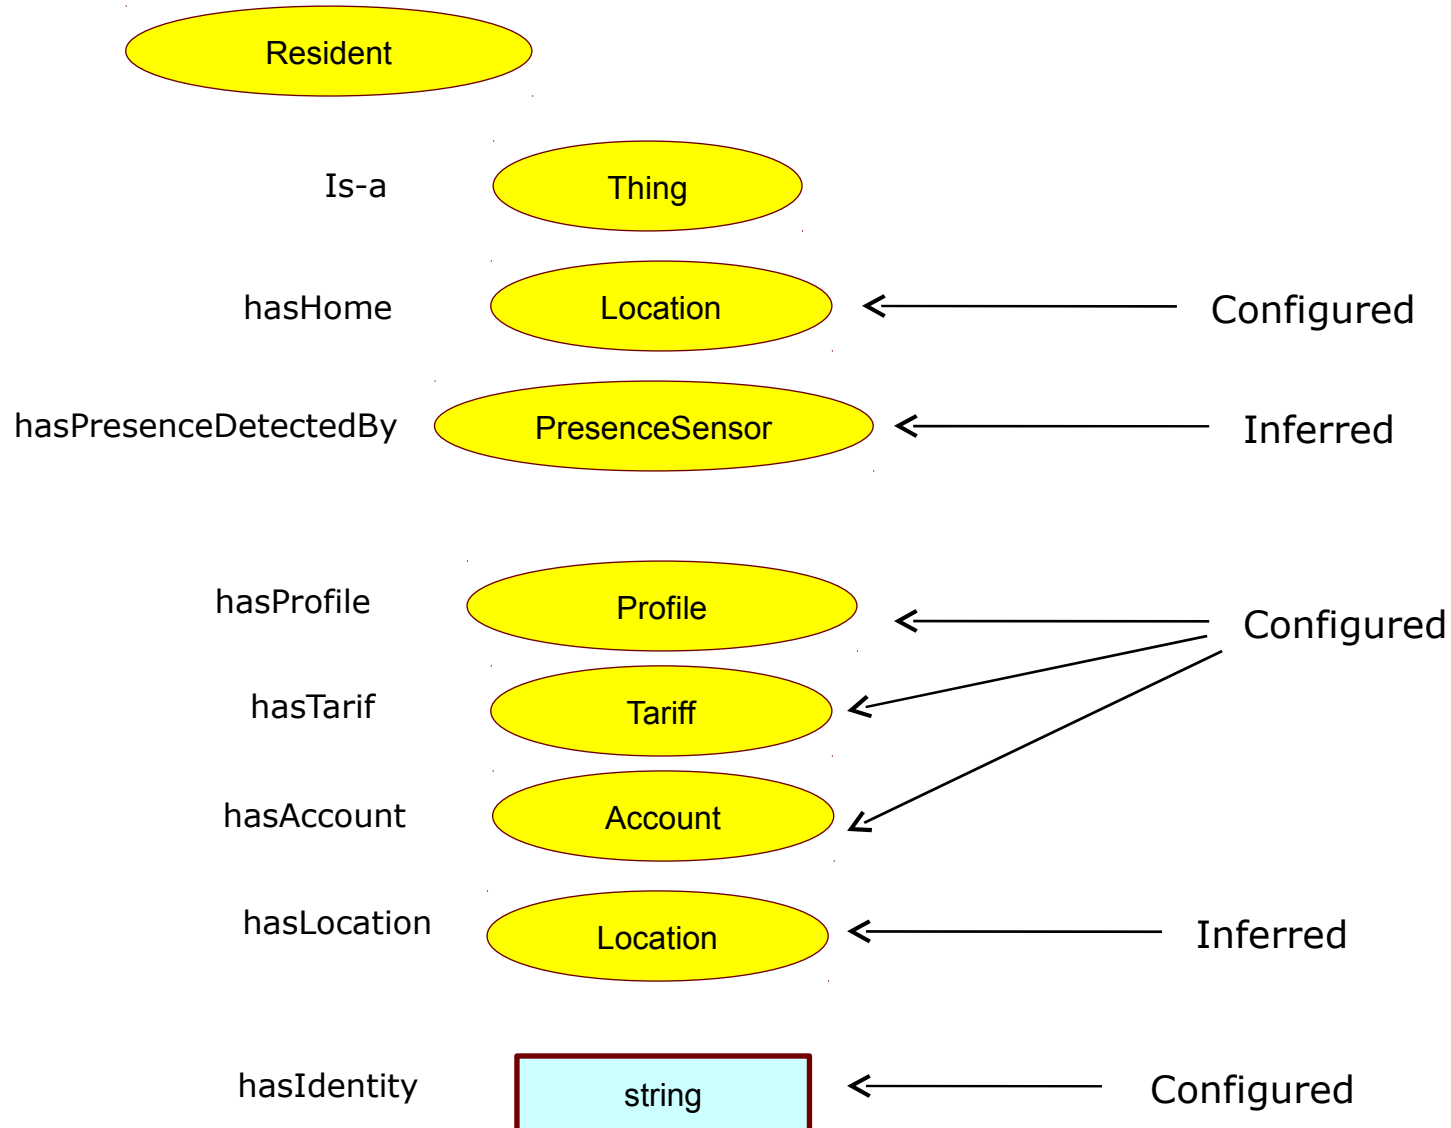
Resident

Is-a

Thing

hasHome

Location

Configured

hasPresenceDetectedBy

PresenceSensor

Inferred

hasProfile

Profile

Configured

hasTarif

Tariff

hasAccount

Account

hasLocation

Location

Inferred

hasIdentity

string

Configured